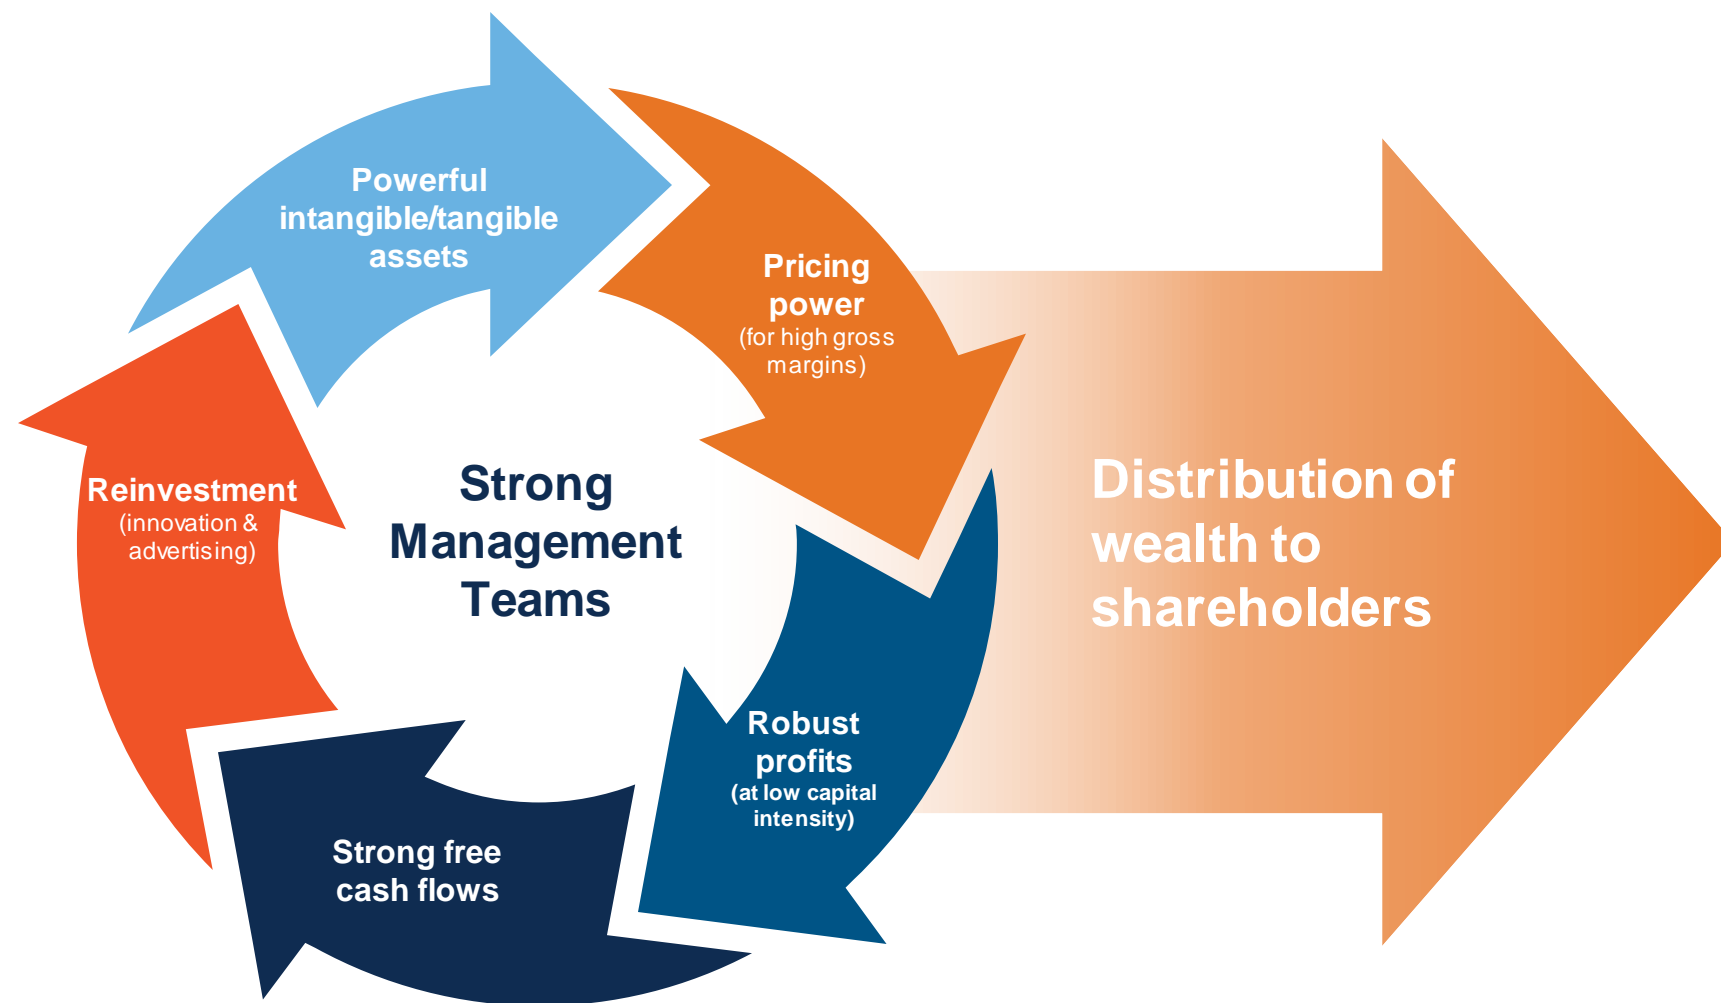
Powerful intangible/tangible assets

Pricing power
(for high gross margins)

Robust profits
(at low capital intensity)

Strong free cash flows

Reinvestment
(innovation & advertising)

Strong Management Teams

Distribution of wealth to shareholders